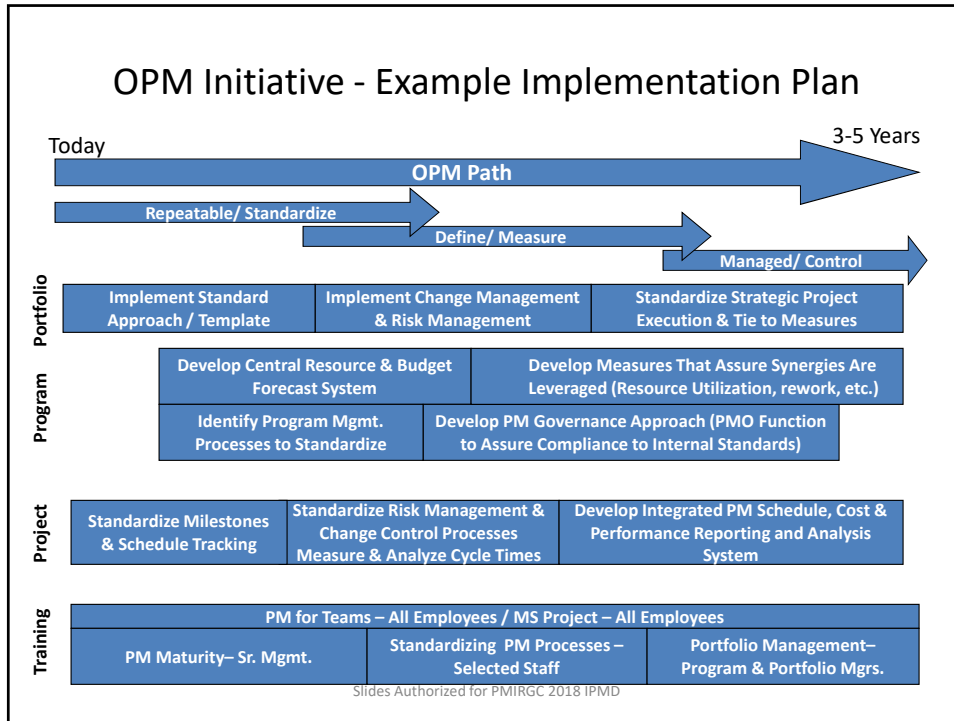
OPM Initiative - Example Implementation Plan

Today

3-5 Years

OPM Path

Repeatable/ Standardize

Define/ Measure

Managed/ Control

Portfolio

Implement Standard Approach / Template

Implement Change Management & Risk Management

Standardize Strategic Project Execution & Tie to Measures

Program

Develop Central Resource & Budget Forecast System

Develop Measures That Assure Synergies Are Leveraged (Resource Utilization, rework, etc.)

Identify Program Mgmt. Processes to Standardize

Develop PM Governance Approach (PMO Function to Assure Compliance to Internal Standards)

Project

Standardize Milestones & Schedule Tracking

Standardize Risk Management & Change Control Processes Measure & Analyze Cycle Times

Develop Integrated PM Schedule, Cost & Performance Reporting and Analysis System

Training

PM for Teams – All Employees / MS Project – All Employees

PM Maturity– Sr. Mgmt.

Standardizing PM Processes – Selected Staff

Portfolio Management– Program & Portfolio Mgrs.

Slides Authorized for PMIRGC 2018 IPMD